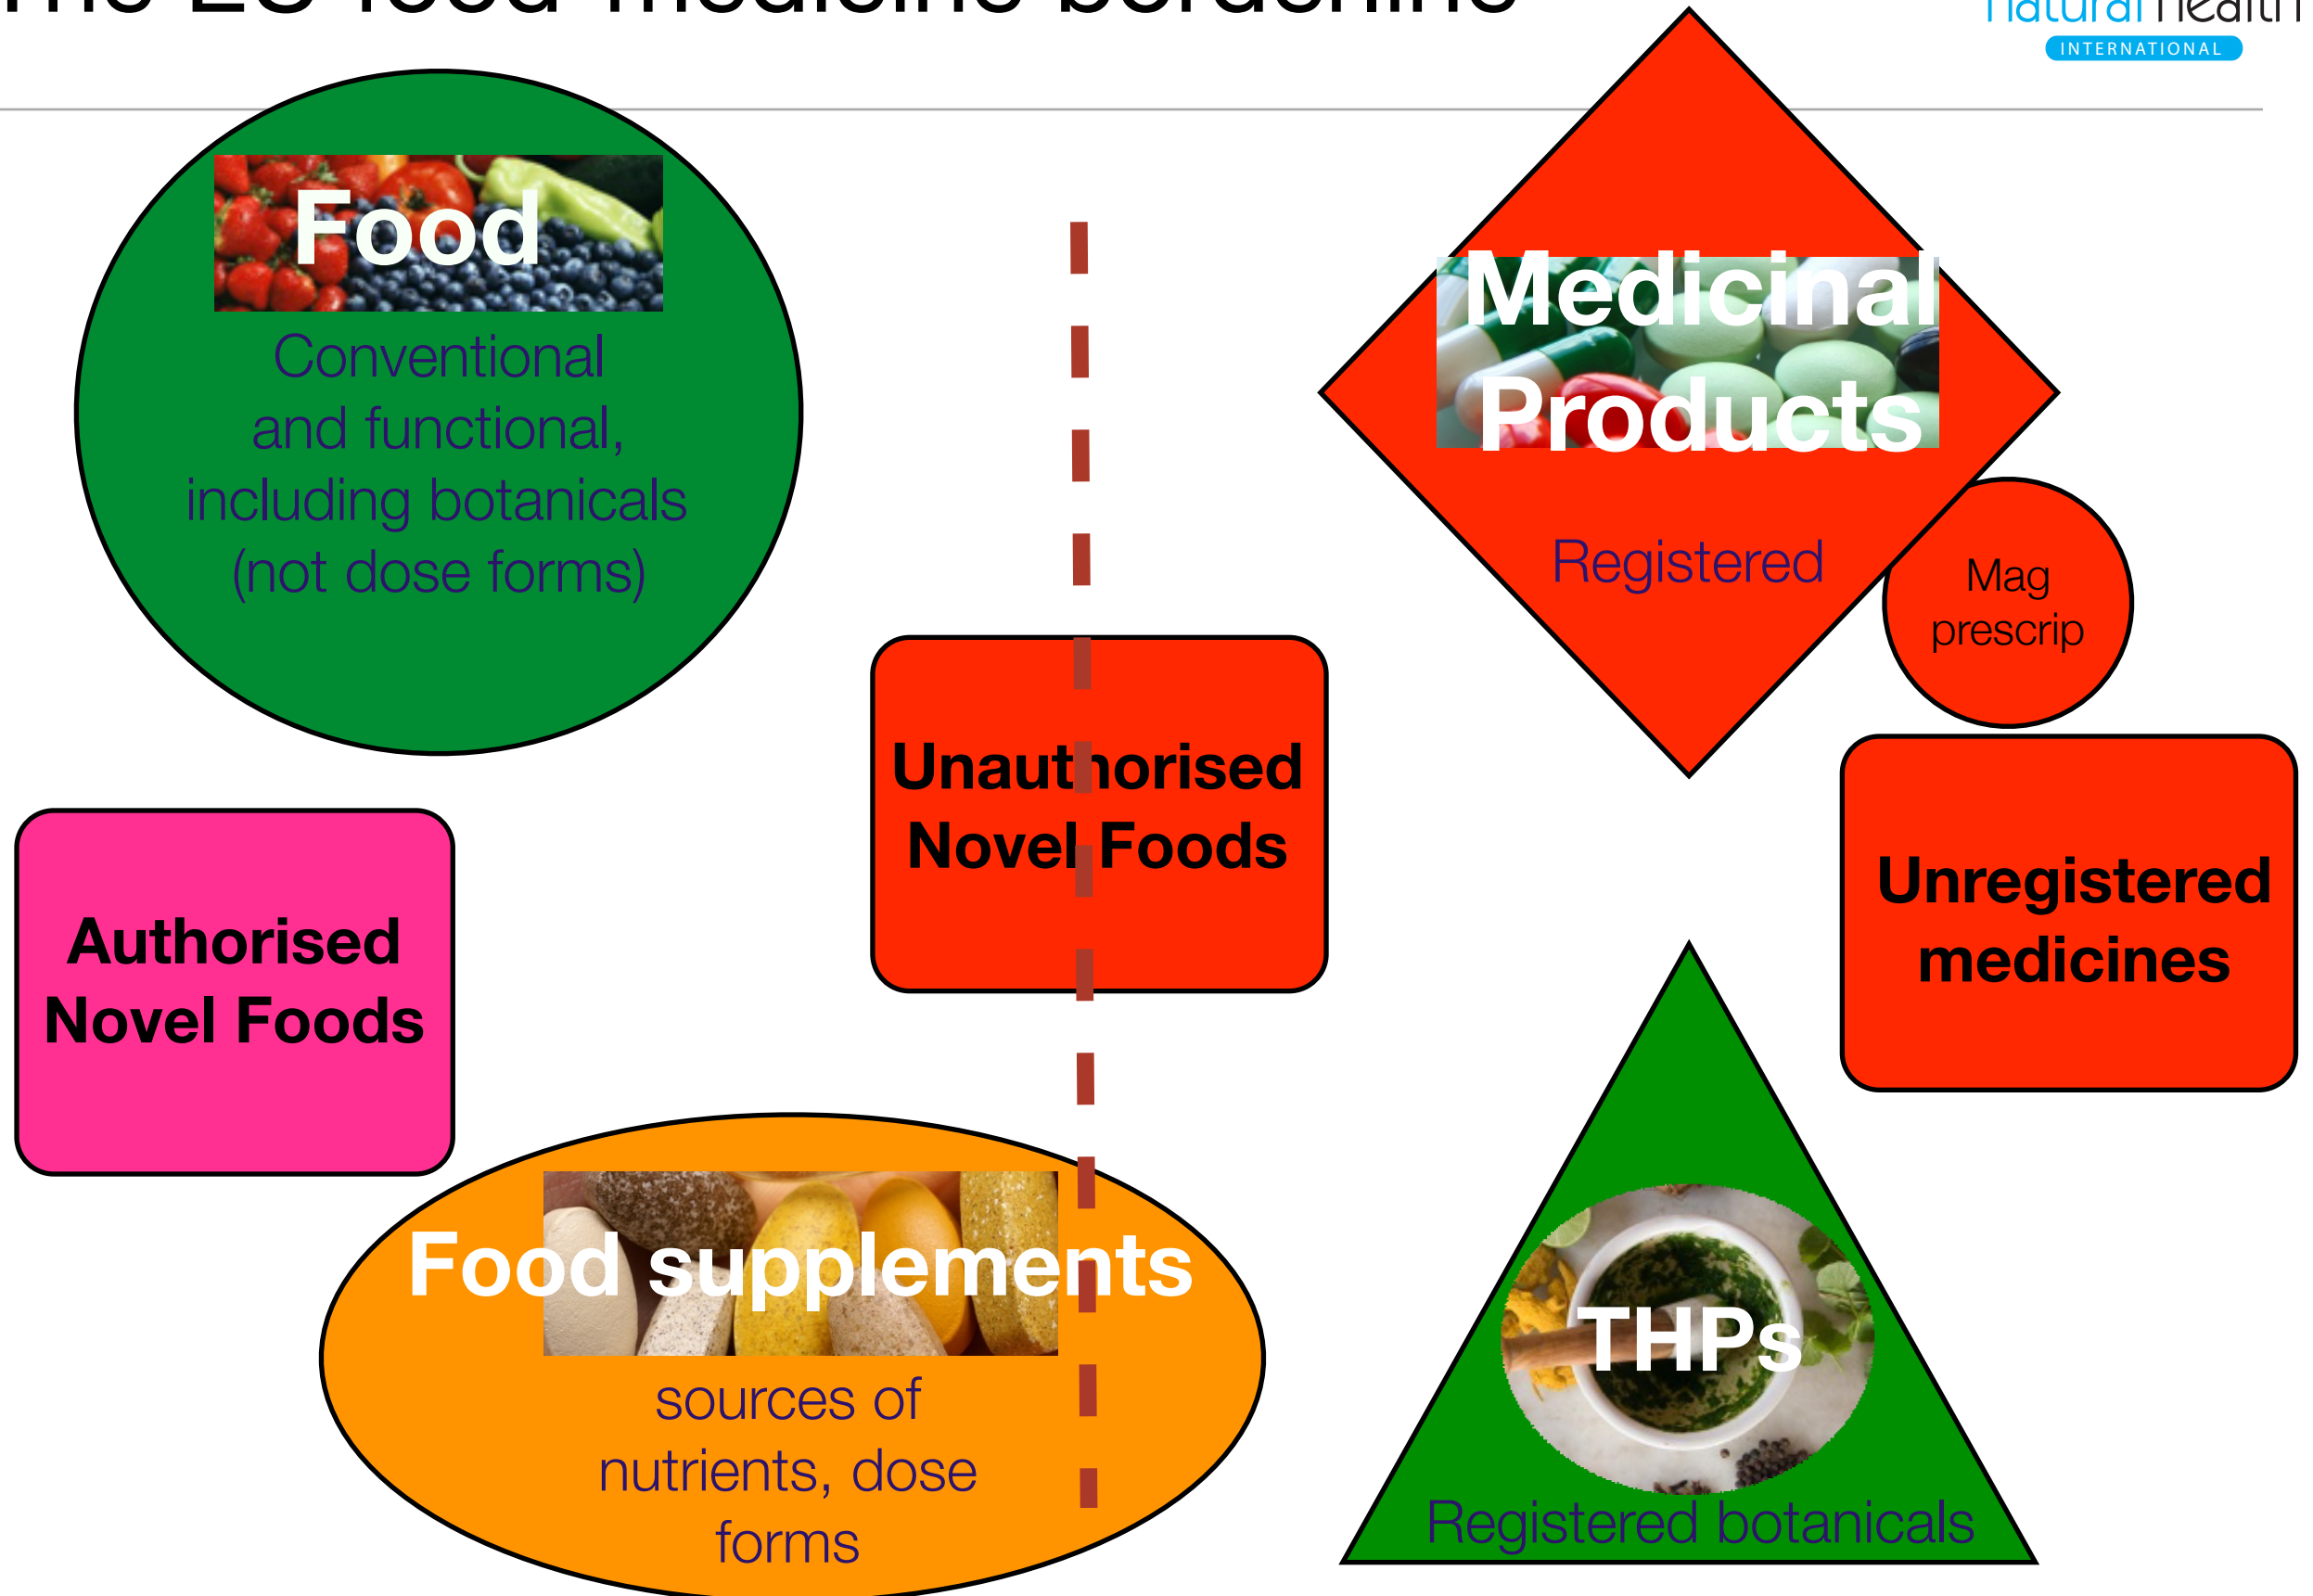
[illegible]

natural health
INTERNATIONAL

Food
Conventional and functional, including botanicals (not dose forms)

Medicinal Products
Registered

Mag prescrip

Unauthorised Novel Foods

Unregistered medicines

Authorised Novel Foods

Food supplements
sources of nutrients, dose forms

THPs
Registered botanicals